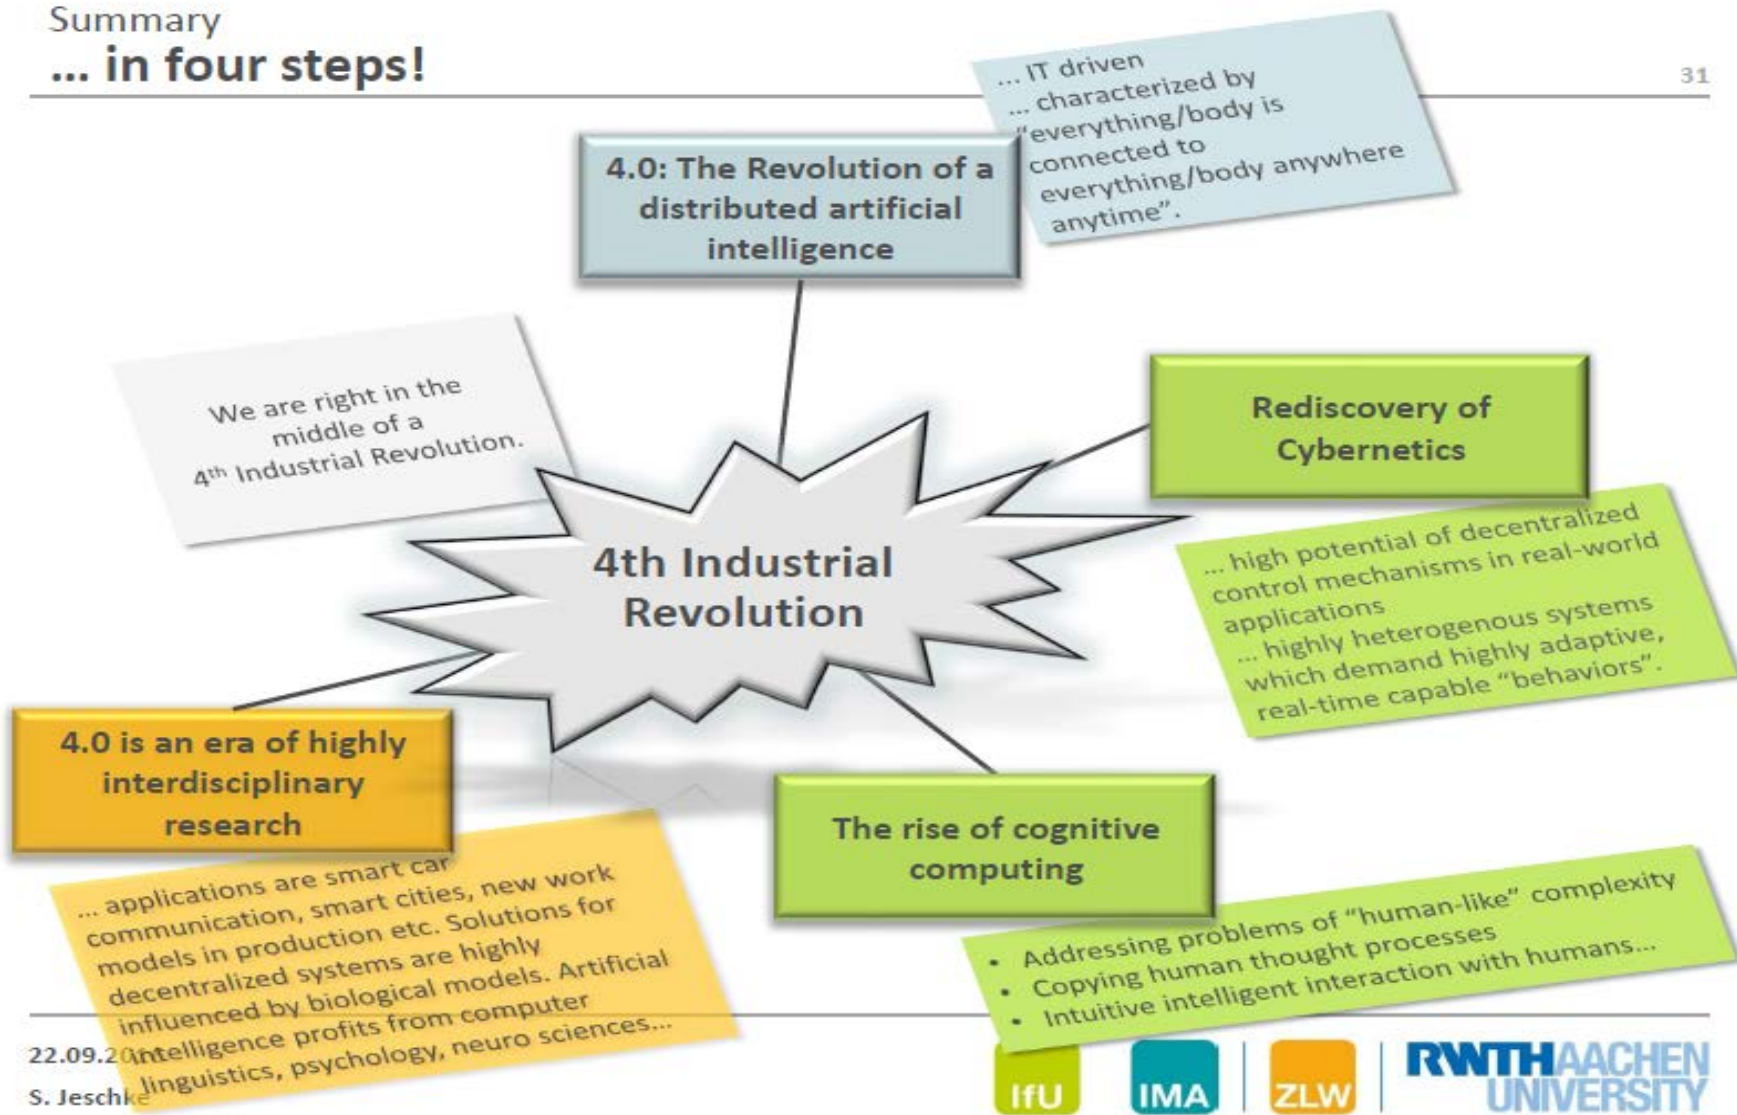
Summary
... in four steps!

31

... IT driven
... characterized by "everything/body is connected to everything/body anywhere anytime".

4.0: The Revolution of a distributed artificial intelligence

We are right in the middle of a 4th Industrial Revolution.

Rediscovery of Cybernetics

4th Industrial Revolution

... high potential of decentralized control mechanisms in real-world applications
... highly heterogenous systems which demand highly adaptive, real-time capable "behaviors".

4.0 is an era of highly interdisciplinary research

The rise of cognitive computing

... applications are smart car communication, smart cities, new work models in production etc. Solutions for decentralized systems are highly influenced by biological models. Artificial intelligence profits from computer linguistics, psychology, neuro sciences...

- Addressing problems of "human-like" complexity
- Copying human thought processes
- Intuitive intelligent interaction with humans...

22.09.20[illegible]
S. Jeschke

IfU
IMA
ZLW
RWTH AACHEN UNIVERSITY